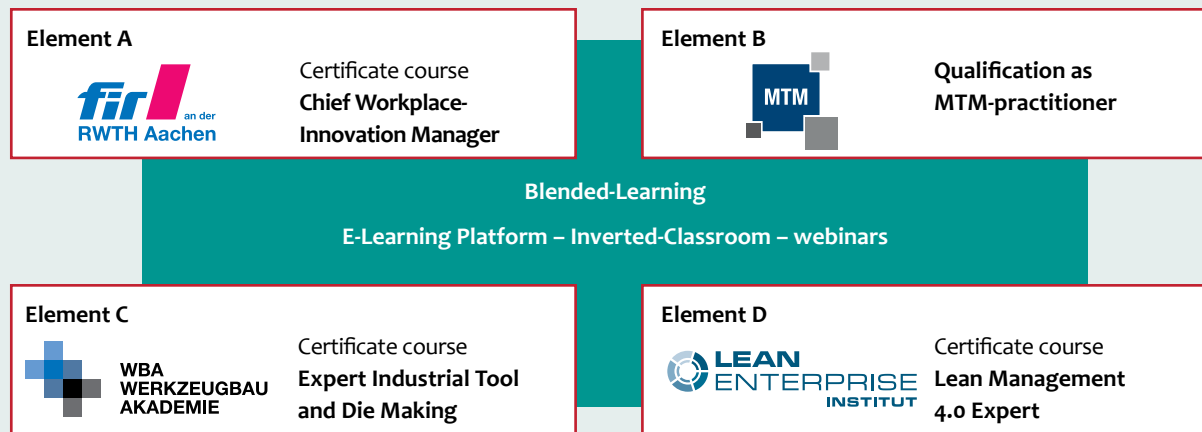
Element A

fir an der RWTH Aachen

Certificate course
Chief Workplace-Innovation Manager

Element B

MTM

Qualification as MTM-practitioner

Blended-Learning

E-Learning Platform – Inverted-Classroom – webinars

Element C

WBA WERKZEUGBAU AKADEMIE

Certificate course
Expert Industrial Tool and Die Making

Element D

LEAN ENTERPRISE INSTITUT

Certificate course
Lean Management 4.0 Expert